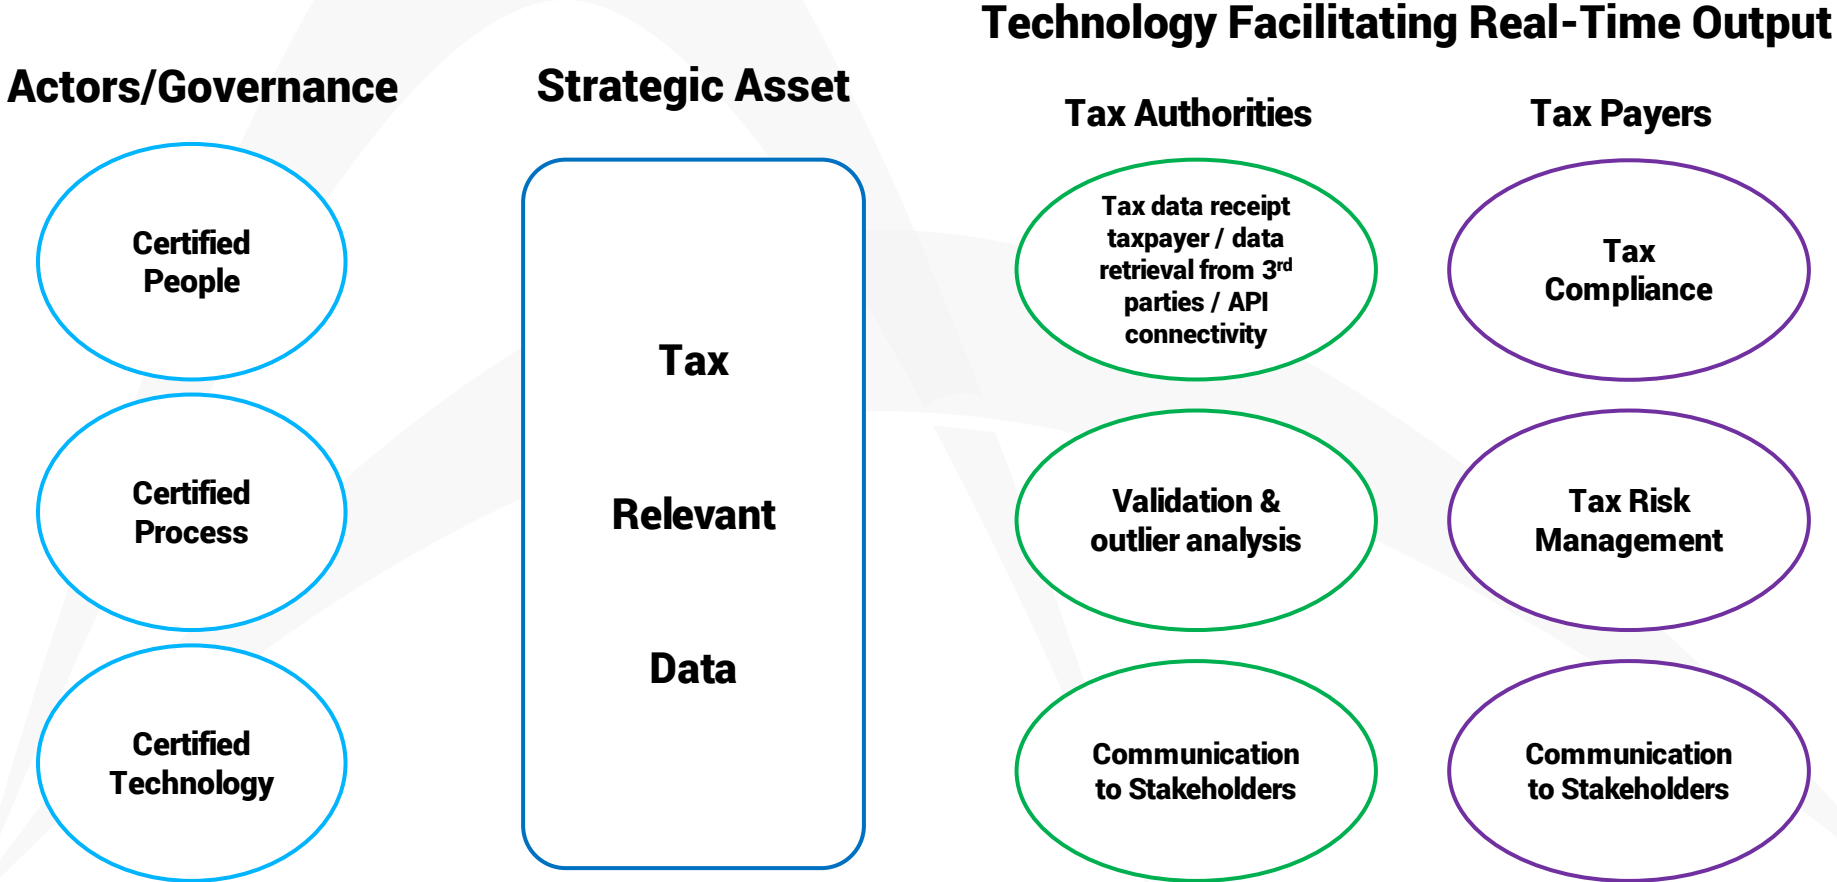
Technology Facilitating Real-Time Output

Actors/Governance

Certified People

Certified Process

Certified Technology

Strategic Asset

Tax

Relevant

Data

Tax Authorities

Tax data receipt taxpayer / data retrieval from 3$^{rd}$ parties / API connectivity

Validation & outlier analysis

Communication to Stakeholders

Tax Payers

Tax Compliance

Tax Risk Management

Communication to Stakeholders